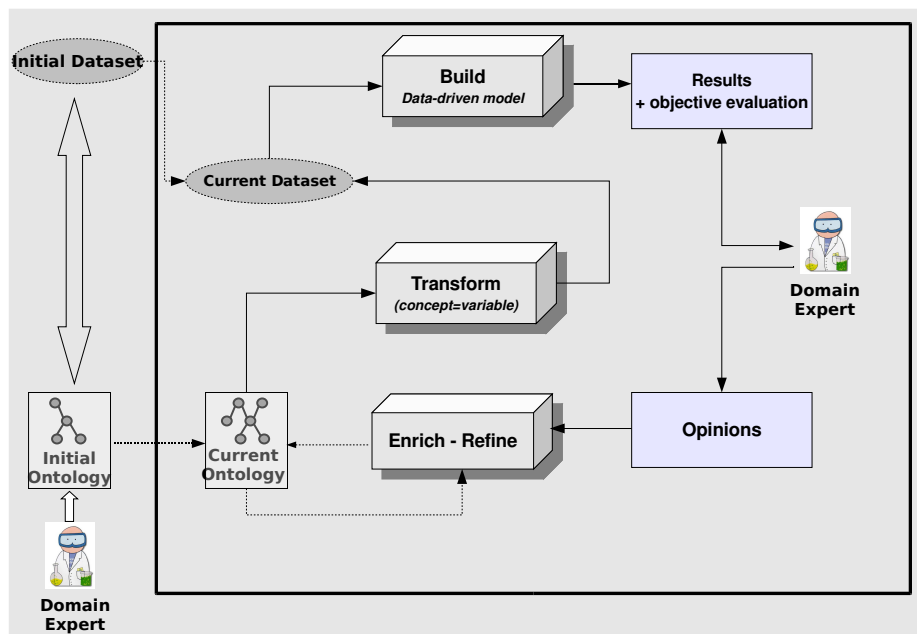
Initial Dataset

Build
Data-driven model

Results
+ objective evaluation

Current Dataset

Transform
(concept=variable)

Domain
Expert

Initial
Ontology

Current
Ontology

Enrich - Refine

Opinions

Domain
Expert